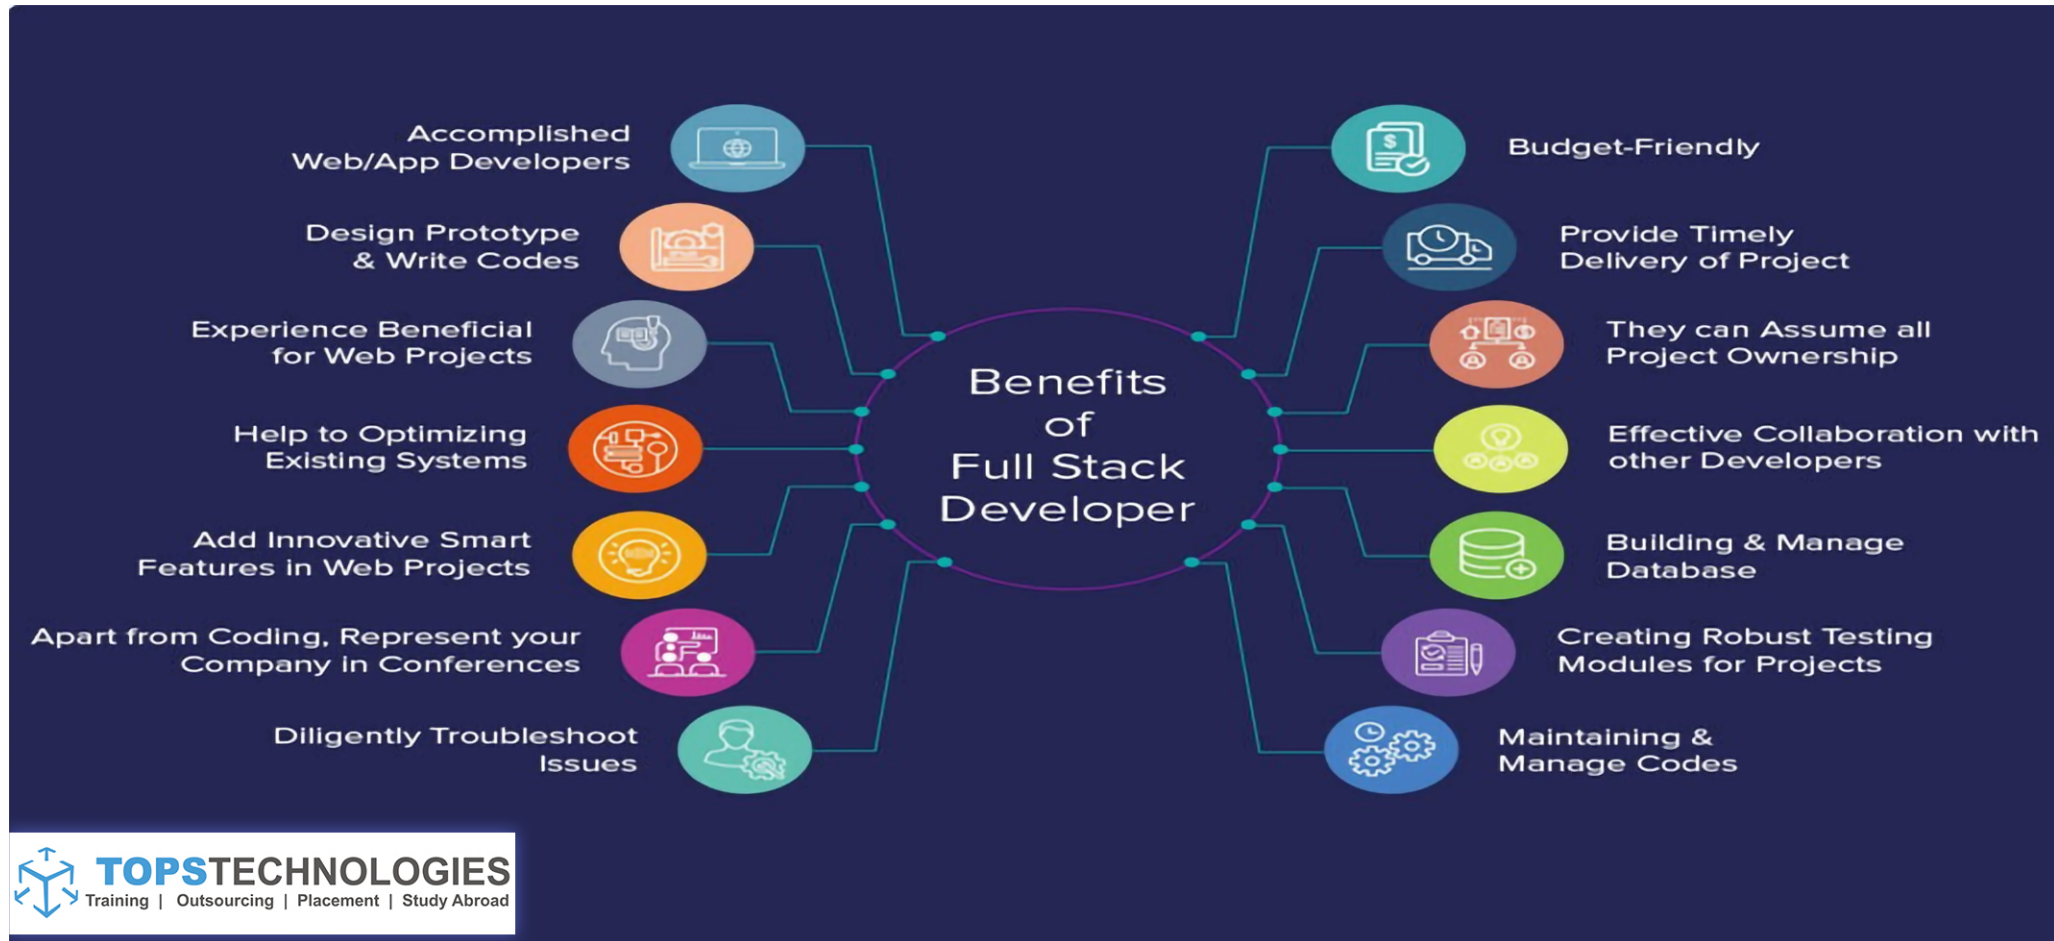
Benefits of Full Stack Developer

Accomplished Web/App Developers

Design Prototype & Write Codes

Experience Beneficial for Web Projects

Help to Optimizing Existing Systems

Add Innovative Smart Features in Web Projects

Apart from Coding, Represent your Company in Conferences

Diligently Troubleshoot Issues

Budget-Friendly

Provide Timely Delivery of Project

They can Assume all Project Ownership

Effective Collaboration with other Developers

Building & Manage Database

Creating Robust Testing Modules for Projects

Maintaining & Manage Codes

TOPSTECHNOLOGIES
Training | Outsourcing | Placement | Study Abroad